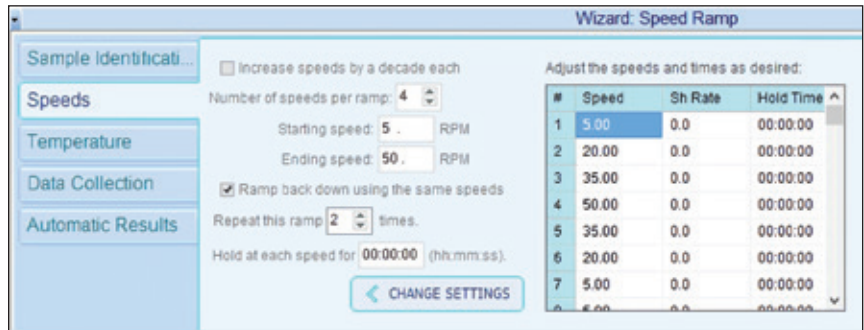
Wizard: Speed Ramp

Sample Identificati...
Speeds
Temperature
Data Collection
Automatic Results

Increase speeds by a decade each
Number of speeds per ramp: 4
Starting speed: 5 . RPM
Ending speed: 50 . RPM
Ramp back down using the same speeds
Repeat this ramp 2 times.
Hold at each speed for 00:00:00 (hh:mm:ss).

CHANGE SETTINGS

Adjust the speeds and times as desired:

| # | Speed | Sh Rate | Hold Time |
|---|---|---|---|
| 1 | 5.00 | 0.0 | 00:00:00 |
| 2 | 20.00 | 0.0 | 00:00:00 |
| 3 | 35.00 | 0.0 | 00:00:00 |
| 4 | 50.00 | 0.0 | 00:00:00 |
| 5 | 35.00 | 0.0 | 00:00:00 |
| 6 | 20.00 | 0.0 | 00:00:00 |
| 7 | 5.00 | 0.0 | 00:00:00 |
| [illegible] | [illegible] | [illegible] | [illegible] |